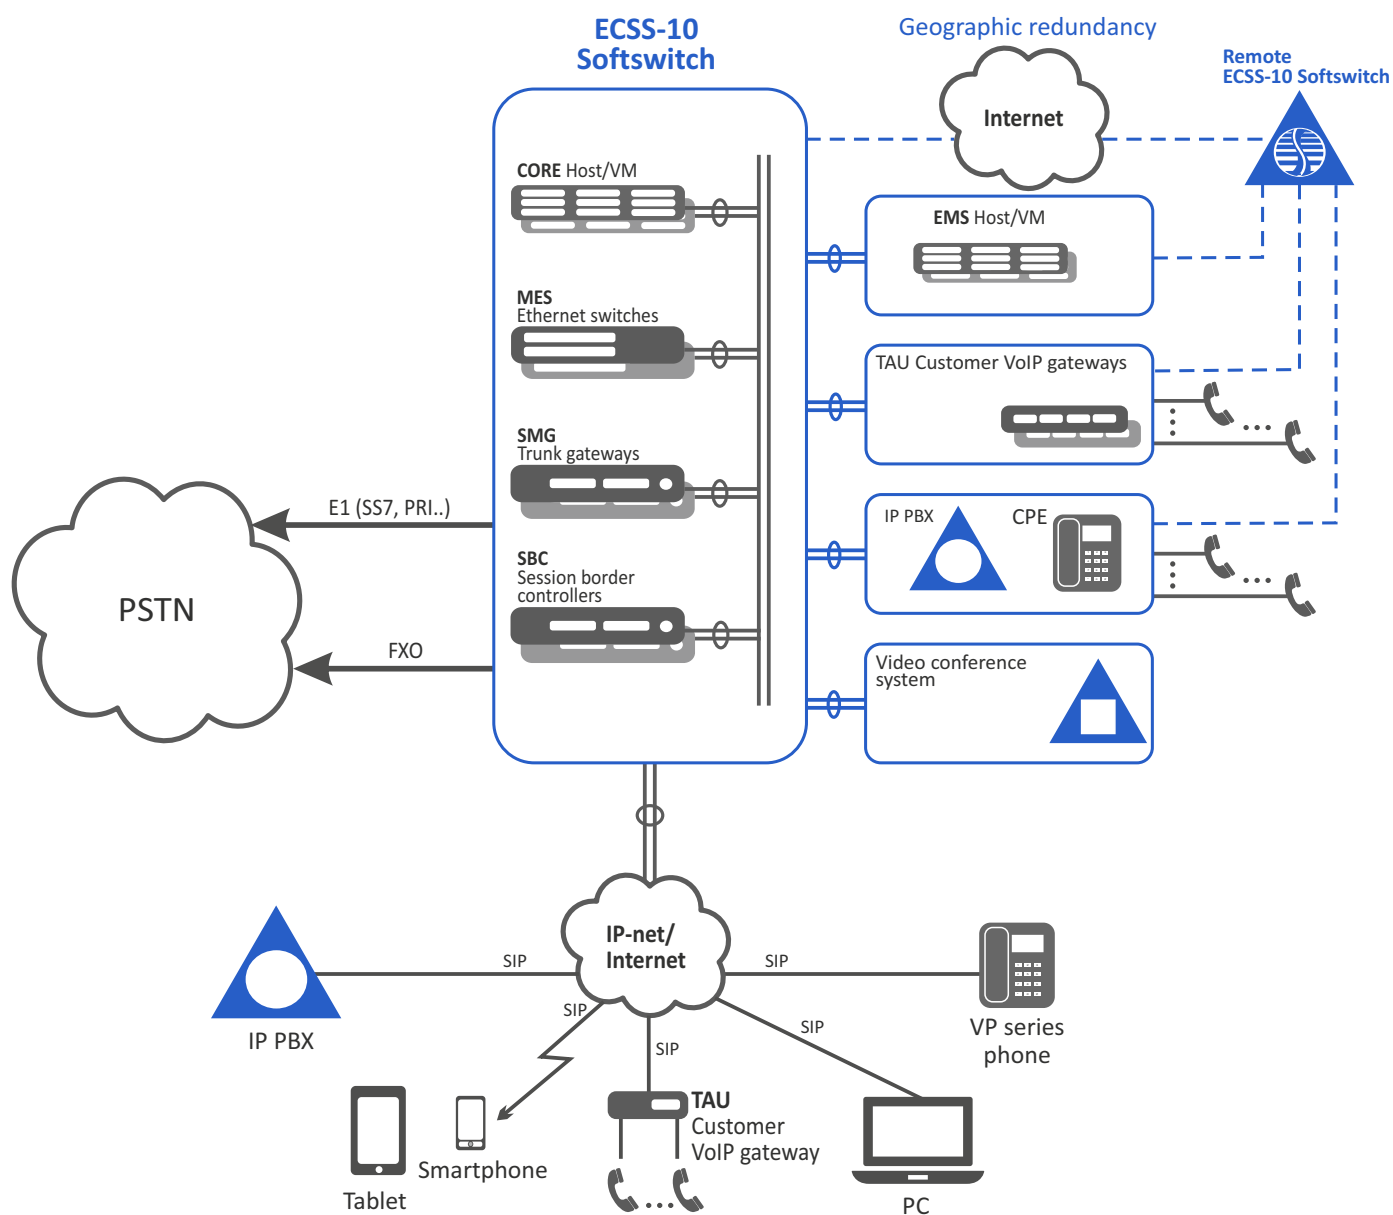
ECSS-10 Softswitch

Geographic redundancy

Internet

Remote ECSS-10 Softswitch

CORE Host/VM

EMS Host/VM

MES
Ethernet switches

TAU Customer VoIP gateways

SMG
Trunk gateways

E1 (SS7, PRI..)

PSTN

SBC
Session border controllers

IP PBX

CPE

FXO

Video conference system

IP-net/ Internet

SIP

SIP

SIP

SIP

SIP

IP PBX

VP series phone

TAU
Customer VoIP gateway

Smartphone

Tablet

PC